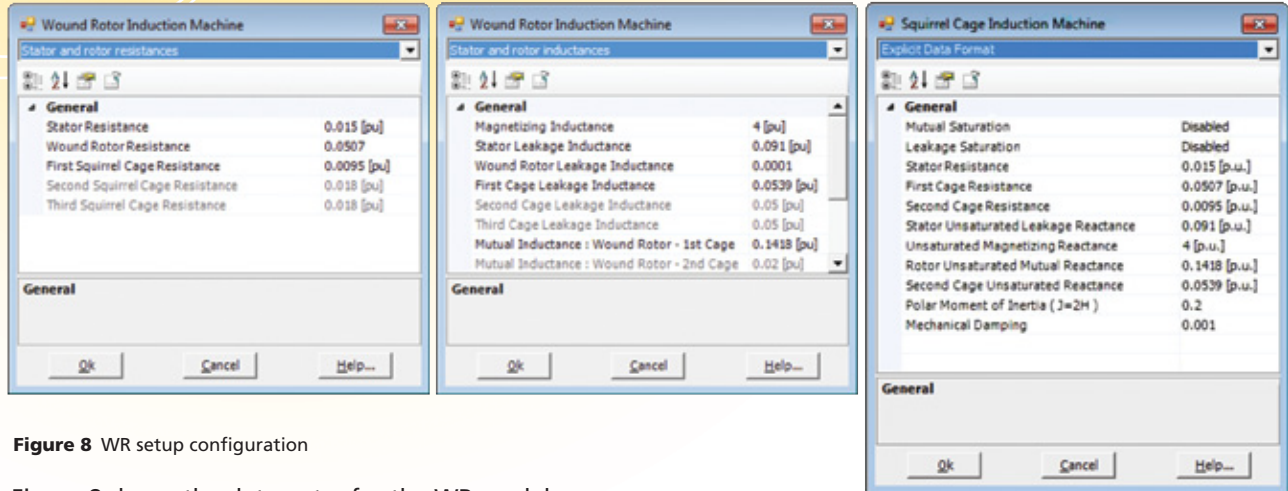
Wound Rotor Induction Machine

Stator and rotor resistances

General

| | |
|---|---|
| Stator Resistance | 0.015 [pu] |
| Wound Rotor Resistance | 0.0507 |
| First Squirrel Cage Resistance | 0.0095 [pu] |
| Second Squirrel Cage Resistance | 0.018 [pu] |
| Third Squirrel Cage Resistance | 0.018 [pu] |

General

Ok Cancel Help...

Wound Rotor Induction Machine

Stator and rotor inductances

General

| | |
|---|---|
| Magnetizing Inductance | 4 [pu] |
| Stator Leakage Inductance | 0.091 [pu] |
| Wound Rotor Leakage Inductance | 0.0001 |
| First Cage Leakage Inductance | 0.0539 [pu] |
| Second Cage Leakage Inductance | 0.05 [pu] |
| Third Cage Leakage Inductance | 0.05 [pu] |
| Mutual Inductance : Wound Rotor - 1st Cage | 0.1418 [pu] |
| Mutual Inductance : Wound Rotor - 2nd Cage | 0.02 [pu] |

General

Ok Cancel Help...

Squirrel Cage Induction Machine

Explicit Data Format

General

| | |
|---|---|
| Mutual Saturation | Disabled |
| Leakage Saturation | Disabled |
| Stator Resistance | 0.015 [p.u.] |
| First Cage Resistance | 0.0507 [p.u.] |
| Second Cage Resistance | 0.0095 [p.u.] |
| Stator Unsaturated Leakage Reactance | 0.091 [p.u.] |
| Unsaturated Magnetizing Reactance | 4 [p.u.] |
| Rotor Unsaturated Mutual Reactance | 0.1418 [p.u.] |
| Second Cage Unsaturated Reactance | 0.0539 [p.u.] |
| Polar Moment of Inertia ( J=2H ) | 0.2 |
| Mechanical Damping | 0.001 |

General

Ok Cancel Help...

**Figure 8** WR setup configuration

Figure 8 shows the data setup for the WR model